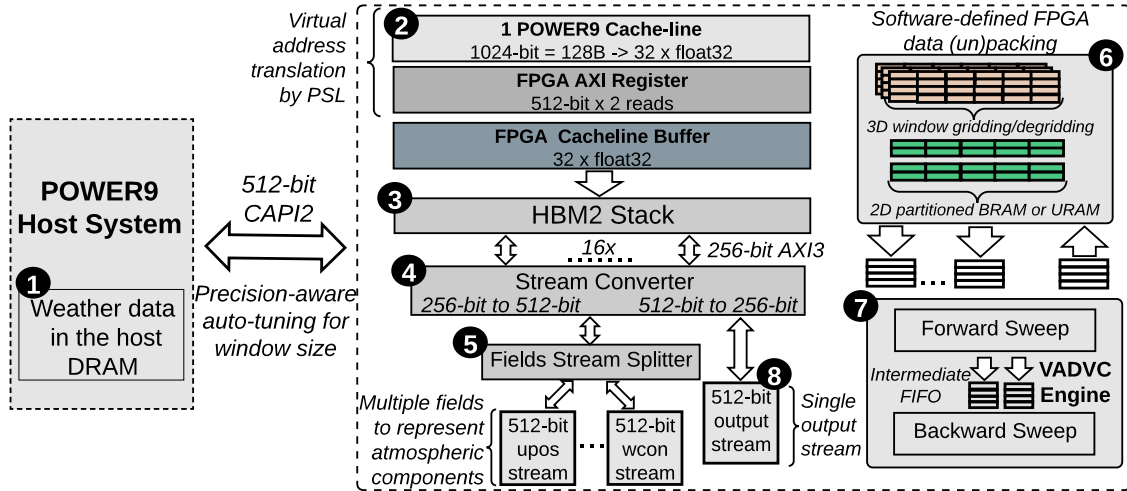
POWER9
Host System

1
Weather data in the host DRAM

512-bit
CAPI2

Precision-aware auto-tuning for window size

Virtual address translation by PSL

2
1 POWER9 Cache-line
1024-bit = 128B -> 32 x float32

FPGA AXI Register
512-bit x 2 reads

FPGA Cacheline Buffer
32 x float32

3
HBM2 Stack

16x
256-bit AXI3

4
Stream Converter
256-bit to 512-bit
512-bit to 256-bit

5
Fields Stream Splitter

Multiple fields to represent atmospheric components

512-bit upos stream

...

512-bit wcon stream

8
512-bit output stream

Single output stream

Software-defined FPGA data (un)packing

6
3D window gridding/degridding

2D partitioned BRAM or URAM

...

7
Forward Sweep

Intermediate FIFO

VADVC Engine

Backward Sweep